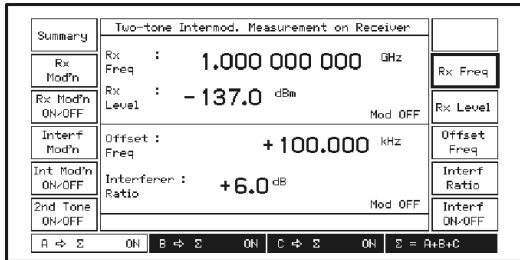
Summary

Rx Mod'n

Rx Mod'n ON/OFF

Interf Mod'n

Int Mod'n ON/OFF

2nd Tone ON/OFF

Two-tone Intermod. Measurement on Receiver

Rx Freq : 1.000 000 000 GHz

Rx Level : − 137.0 dBm

Mod OFF

Offset : Freq + 100.000 kHz

Interferer : Ratio +6.0 dB

Mod OFF

Rx Freq

Rx Level

Offset Freq

Interf Ratio

Interf ON/OFF

A ⇨ Σ ON | B ⇨ Σ ON | C ⇨ Σ ON | Σ = A+B+C